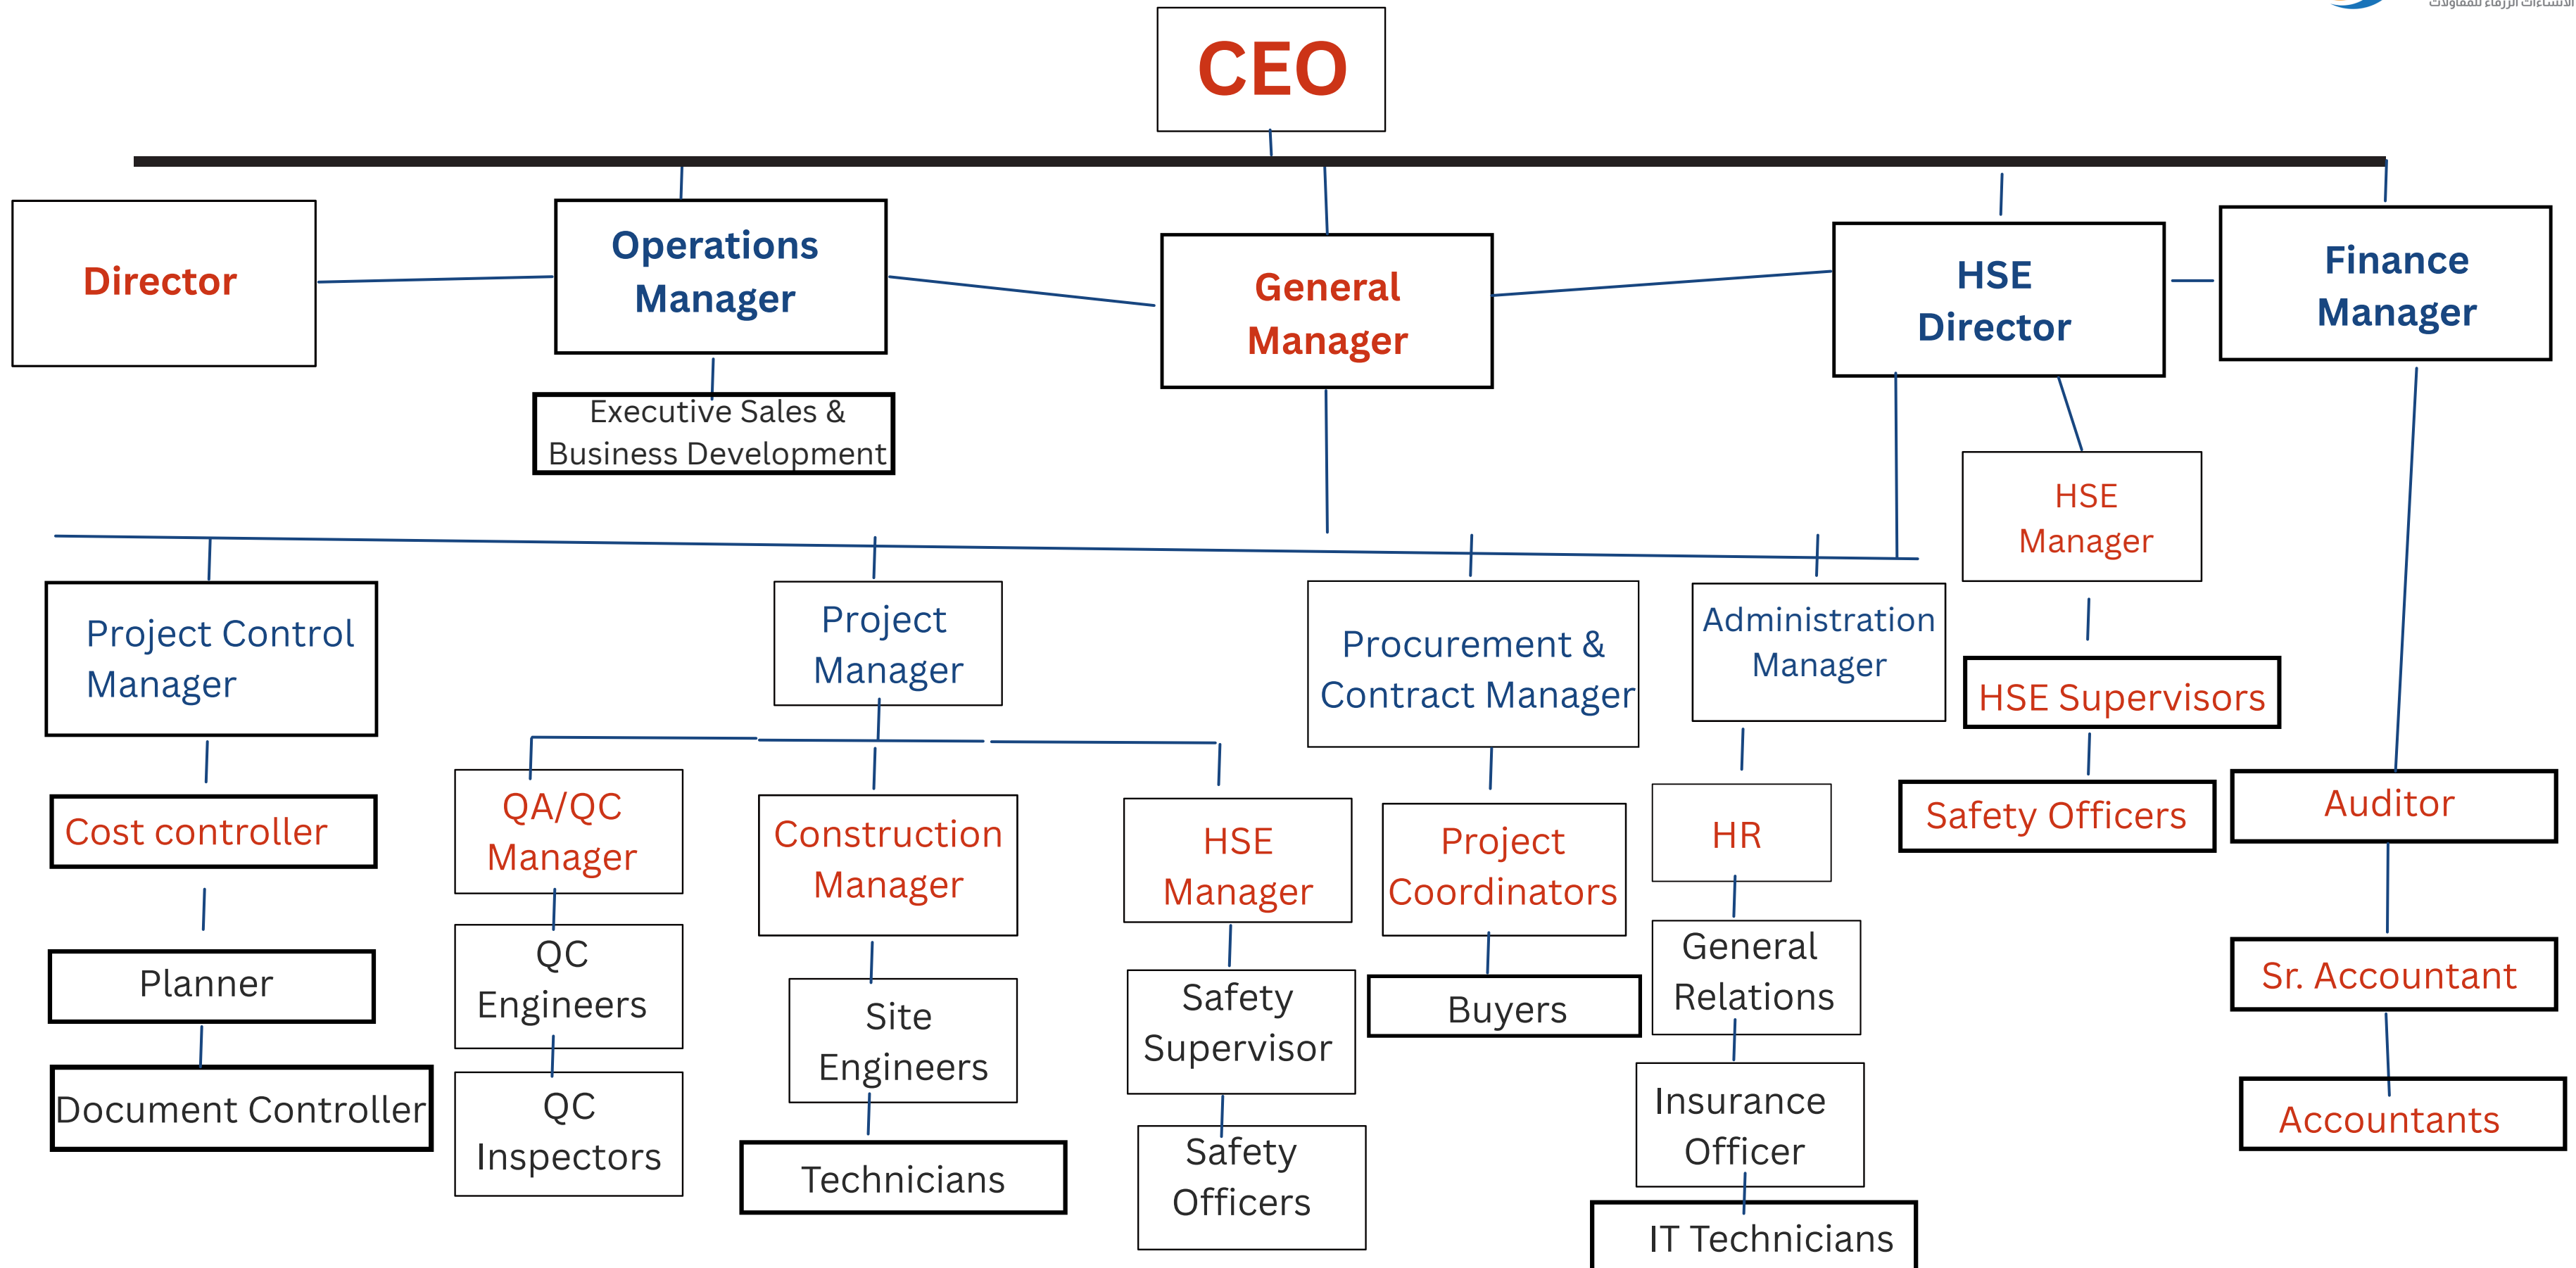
CEO

Director

Operations Manager

Executive Sales & Business Development

General Manager

HSE Director

Finance Manager

HSE Manager

Project Control Manager

Project Manager

Procurement & Contract Manager

Administration Manager

HSE Supervisors

Cost controller

QA/QC Manager

Construction Manager

HSE Manager

Project Coordinators

HR

Safety Officers

Auditor

Planner

QC Engineers

Site Engineers

Safety Supervisor

Buyers

General Relations

Sr. Accountant

Document Controller

QC Inspectors

Technicians

Safety Officers

Insurance Officer

Accountants

IT Technicians